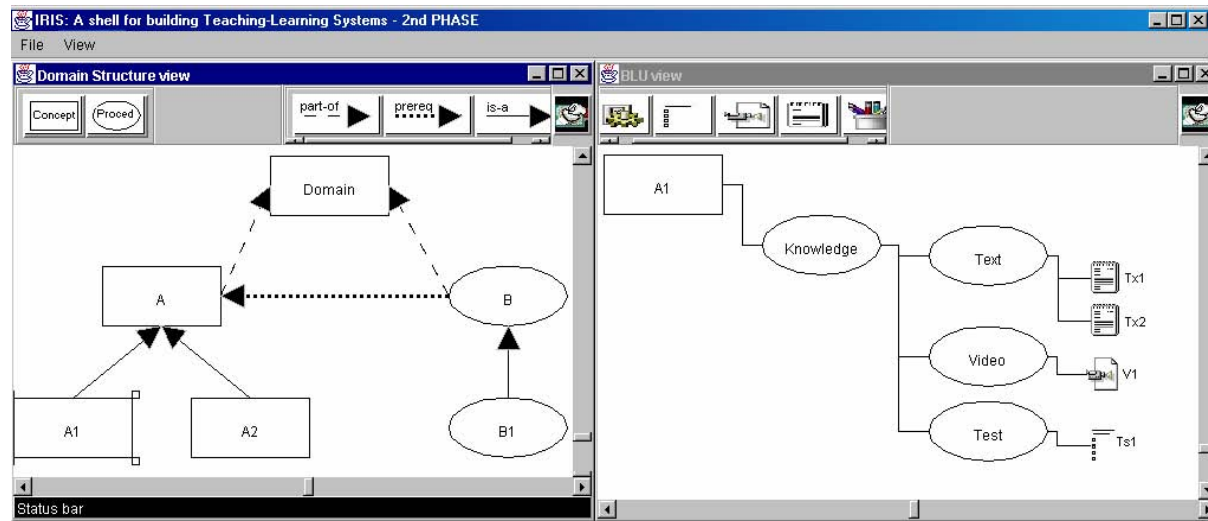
IRIS: A shell for building Teaching-Learning Systems - 2nd PHASE

File View

Domain Structure view

Concept Proced

part-of prereq is-a

Domain

A

B

A1 A2 B1

Status bar

BLU view

A1

Knowledge

Text

Tx1

Tx2

Video

V1

Test

Ts1